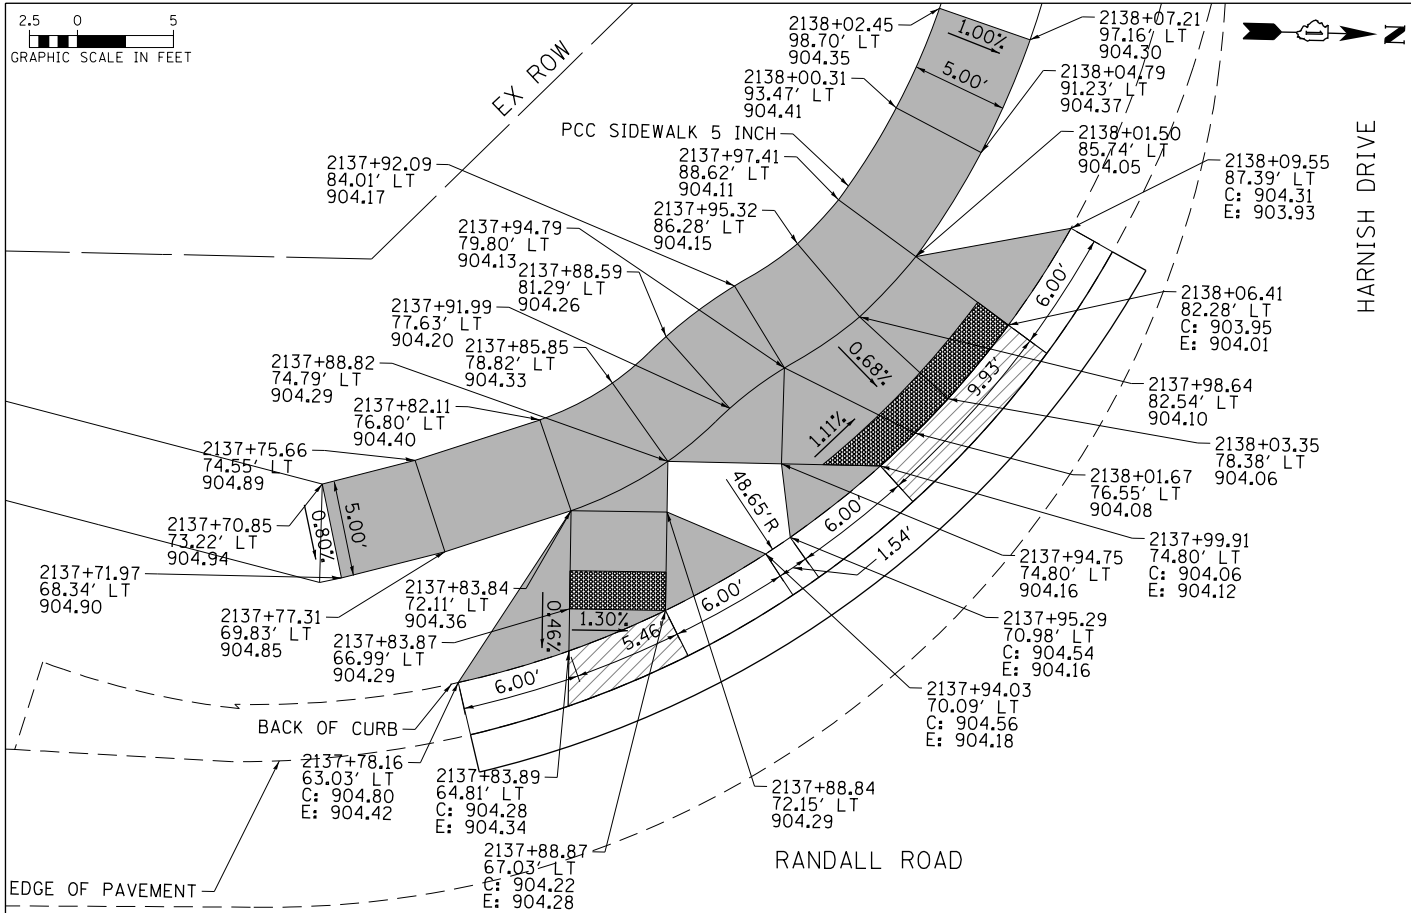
2.5 0 5
GRAPHIC SCALE IN FEET

N

EX ROW

2138+02.45
98.70' LT
904.35

1.00%

5.00'

2138+07.21
97.16' LT
904.30

2138+00.31
93.47' LT
904.41

2138+04.79
91.23' LT
904.37

PCC SIDEWALK 5 INCH

2138+01.50
85.74' LT
904.05

HARNISH DRIVE

2137+92.09
84.01' LT
904.17

2137+97.41
88.62' LT
904.11

2138+09.55
87.39' LT
C: 904.31
E: 903.93

2137+95.32
86.28' LT
904.15

2137+94.79
79.80' LT
904.13

2137+88.59
81.29' LT
904.26

6.00'

2138+06.41
82.28' LT
C: 903.95
E: 904.01

2137+91.99
77.63' LT
904.20

2137+85.85
78.82' LT
904.33

0.68%

9.93'

2137+98.64
82.54' LT
904.10

2137+88.82
74.79' LT
904.29

2137+82.11
76.80' LT
904.40

1.11%

2138+03.35
78.38' LT
904.06

2137+75.66
74.55' LT
904.89

48.65'R

2138+01.67
76.55' LT
904.08

5.00'

0.80%

6.00'

2137+99.91
74.80' LT
C: 904.06
E: 904.12

2137+70.85
73.22' LT
904.94

1.54'

2137+94.75
74.80' LT
904.16

2137+71.97
68.34' LT
904.90

2137+83.84
72.11' LT
904.36

6.00'

2137+95.29
70.98' LT
C: 904.54
E: 904.16

2137+77.31
69.83' LT
904.85

0.46%

1.30%

5.46'

2137+83.87
66.99' LT
904.29

2137+94.03
70.09' LT
C: 904.56
E: 904.18

6.00'

BACK OF CURB

2137+78.16
63.03' LT
C: 904.80
E: 904.42

2137+83.89
64.81' LT
C: 904.28
E: 904.34

2137+88.84
72.15' LT
904.29

2137+88.87
67.03' LT
C: 904.22
E: 904.28

RANDALL ROAD

EDGE OF PAVEMENT